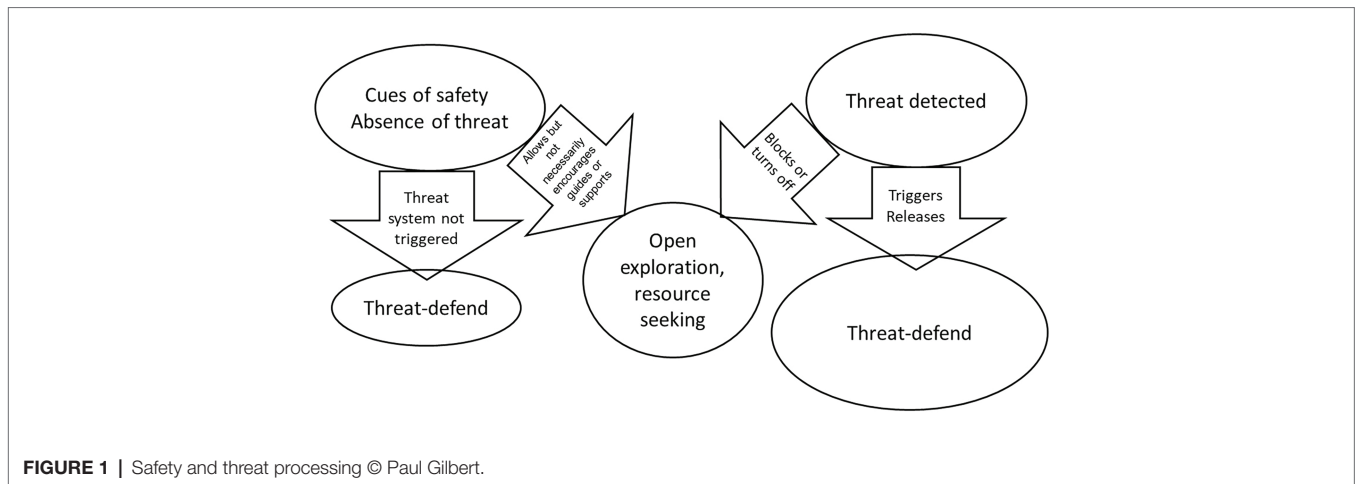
Cues of safety
Absence of threat

Allows but not necessarily encourages guides or supports

Blocks or turns off

Threat detected

Threat system not triggered

Threat-defend

Open exploration, resource seeking

Triggers
Releases

Threat-defend

FIGURE 1 | Safety and threat processing © Paul Gilbert.